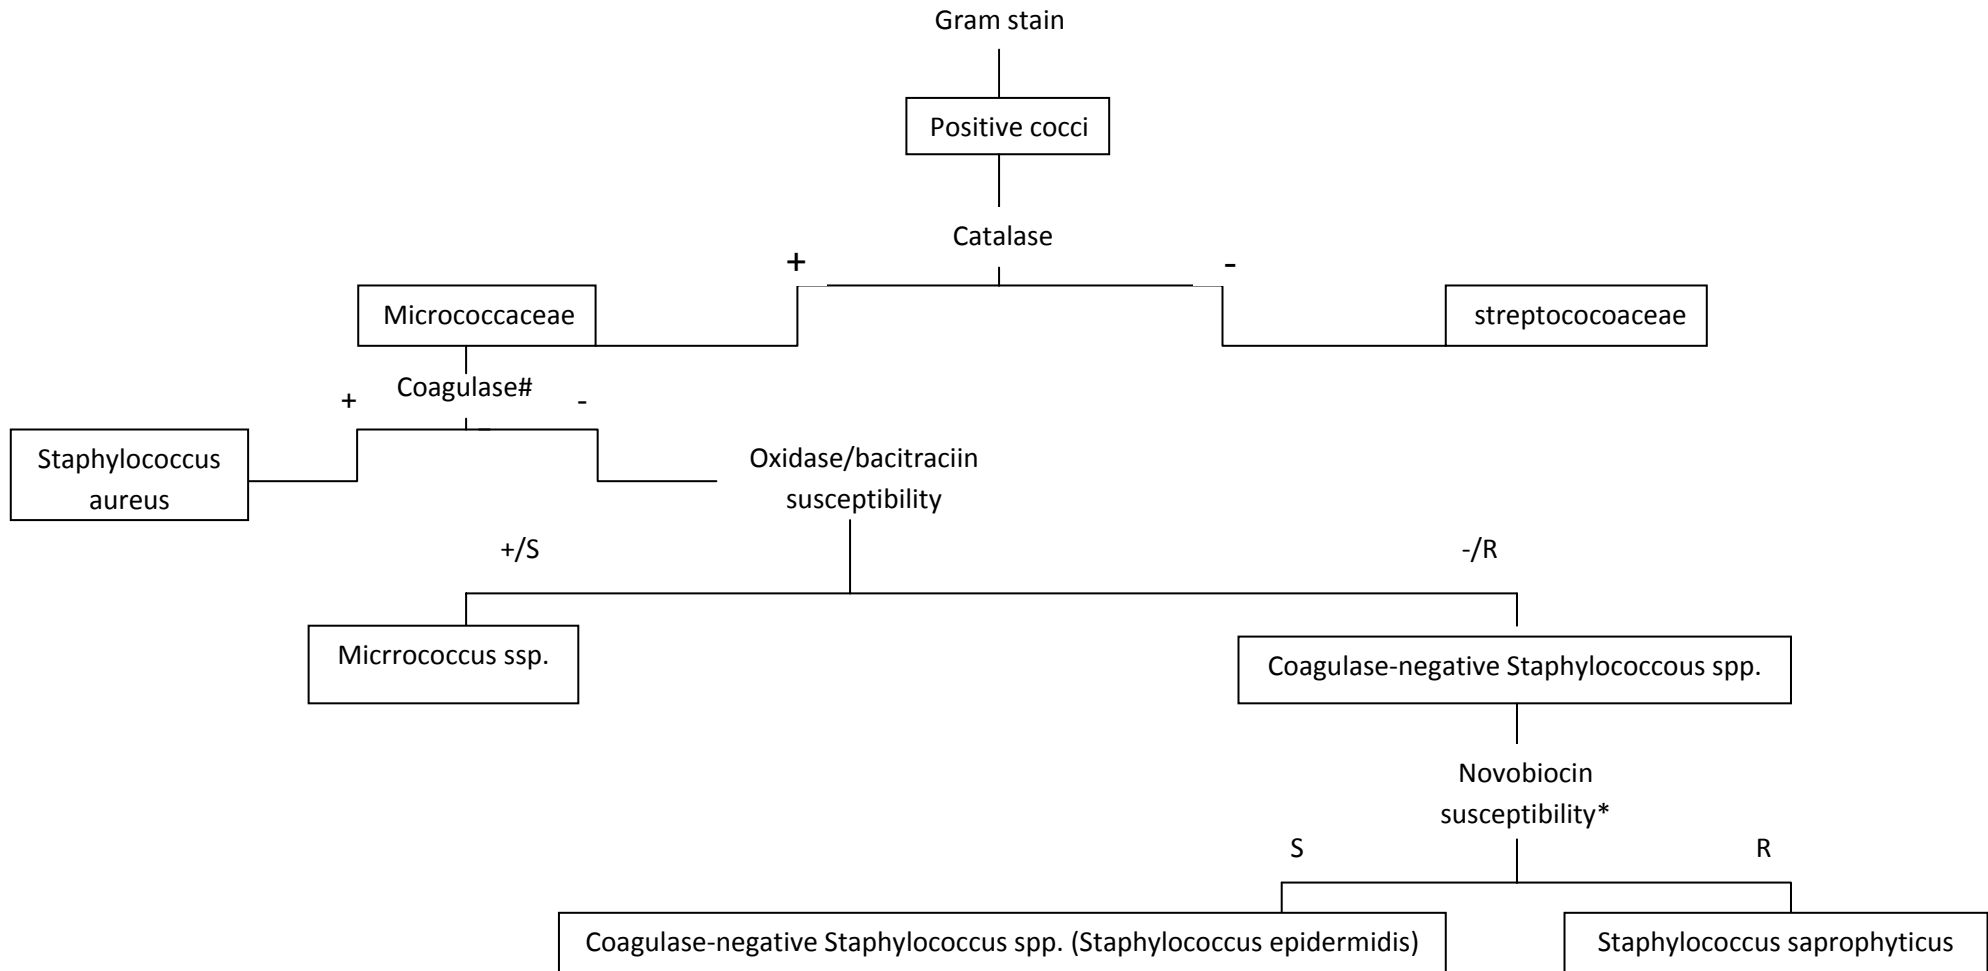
Gram stain

Positive cocci

Catalase

+

-

Micrococcaceae

streptococoaceae

Coagulase#

+

-

Staphylococcus aureus

Oxidase/bacitraciin susceptibility

+/S

-/R

Micrrococcus ssp.

Coagulase-negative Staphylococcus spp.

Novobiocin susceptibility*

S

R

Coagulase-negative Staphylococcus spp. (Staphylococcus epidermidis)

Staphylococcus saprophyticus